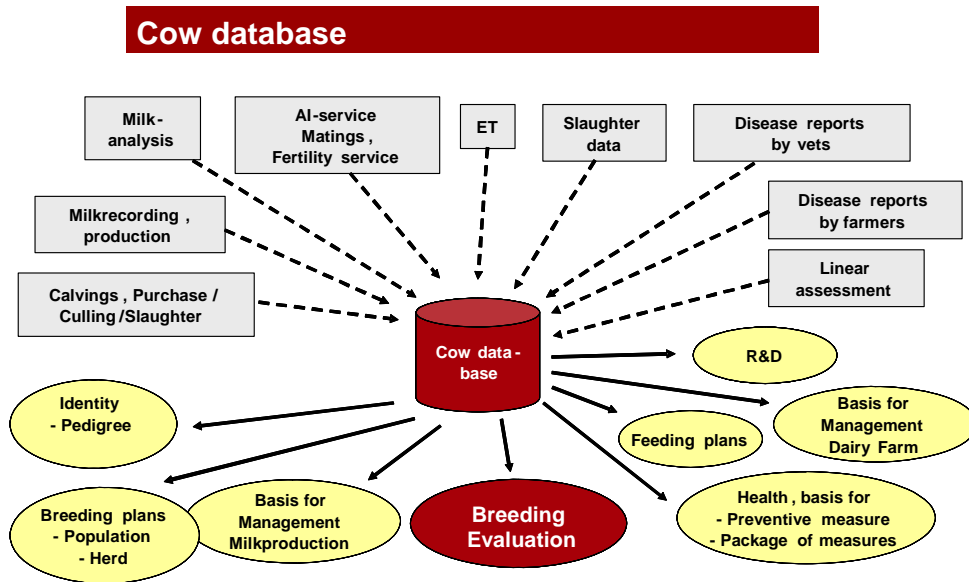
Cow database

Milk-analysis

AI-service Matings, Fertility service

ET

Slaughter data

Disease reports by vets

Disease reports by farmers

Milkrecording, production

Linear assessment

Calvings, Purchase / Culling/Slaughter

Cow data-base

R&D

Identity
- Pedigree

Basis for Management Dairy Farm

Feeding plans

Breeding plans
- Population
- Herd

Basis for Management Milkproduction

Breeding Evaluation

Health, basis for
- Preventive measure
- Package of measures